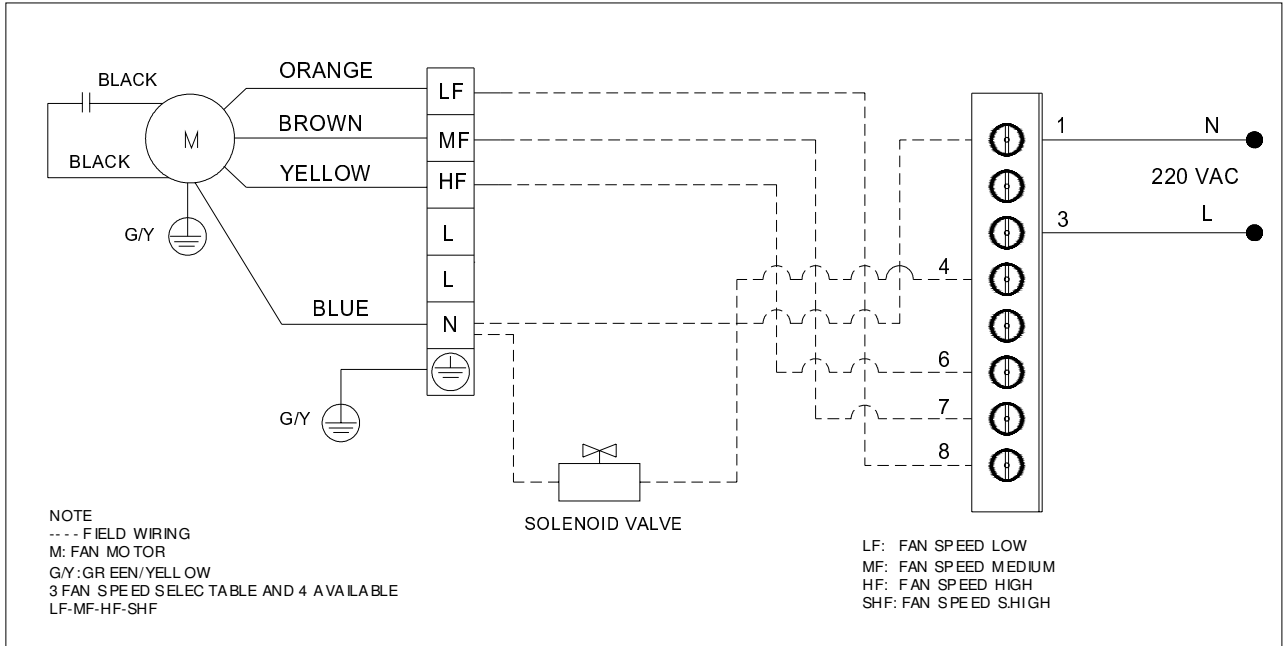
BLACK
BLACK
M
G/Y
ORANGE
BROWN
YELLOW
BLUE
LF
MF
HF
L
L
N
G/Y
SOLENOID VALVE
1
N
220 VAC
3
L
4
6
7
8

NOTE
---- FIELD WIRING
M: FAN MOTOR
G/Y:GREEN/YELLOW
3 FAN SPEED SELECTABLE AND 4 AVAILABLE
LF-MF-HF-SHF

LF: FAN SPEED LOW
MF: FAN SPEED MEDIUM
HF: FAN SPEED HIGH
SHF: FAN SPEED S.HIGH